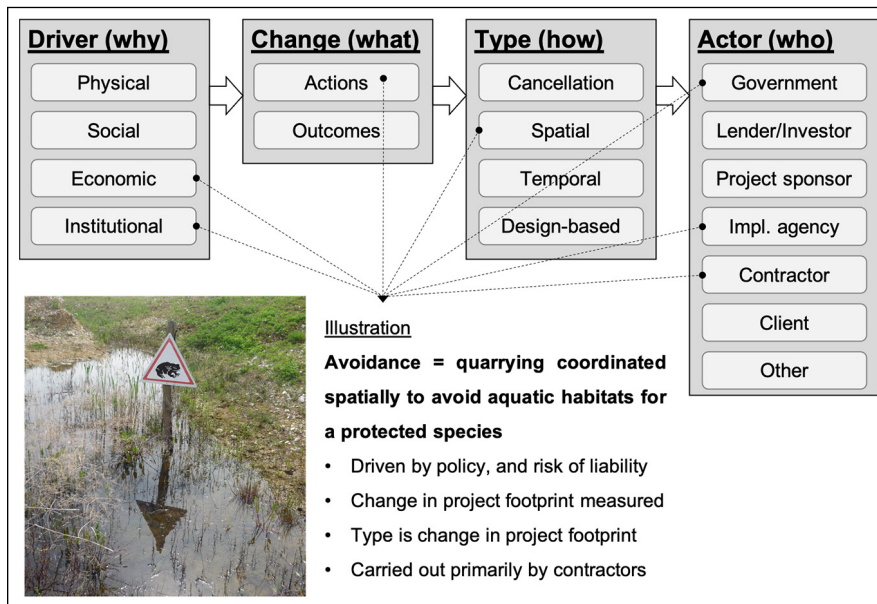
Driver (why)
Physical
Social
Economic
Institutional

Change (what)
Actions
Outcomes

Type (how)
Cancellation
Spatial
Temporal
Design-based

Actor (who)
Government
Lender/Investor
Project sponsor
Impl. agency
Contractor
Client
Other

Illustration

Avoidance = quarrying coordinated spatially to avoid aquatic habitats for a protected species

• Driven by policy, and risk of liability
• Change in project footprint measured
• Type is change in project footprint
• Carried out primarily by contractors